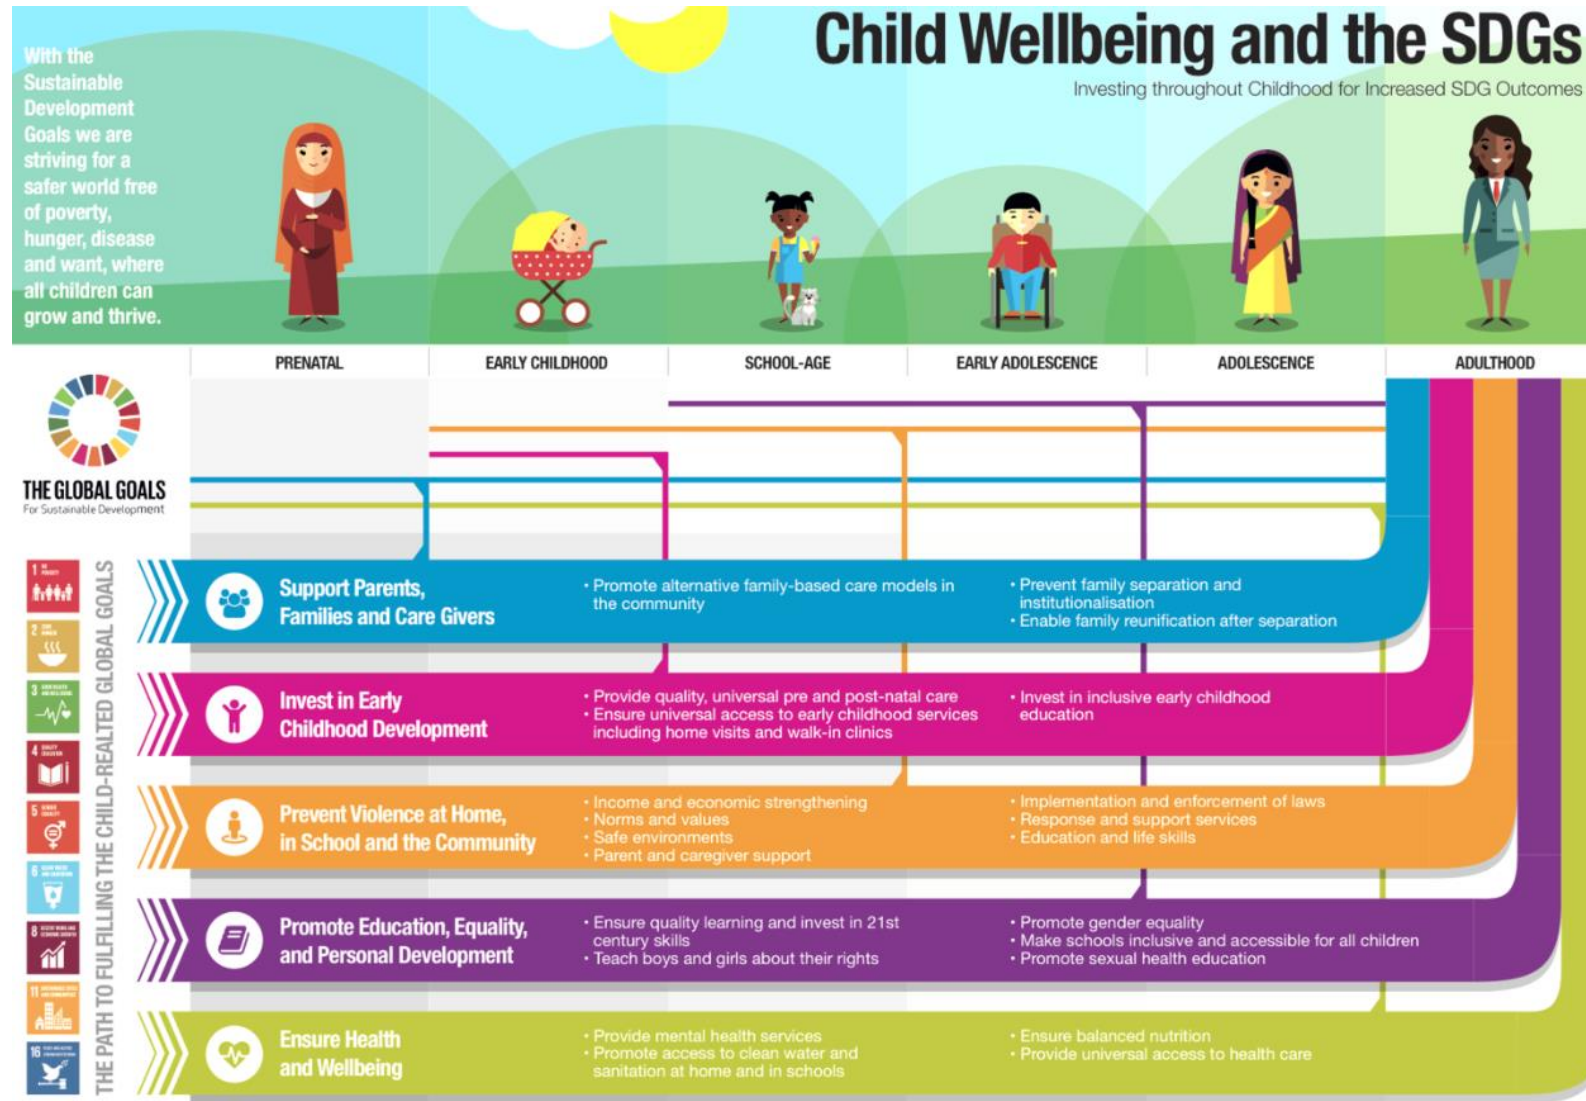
Child Wellbeing and the SDGs

Investing throughout Childhood for Increased SDG Outcomes

With the Sustainable Development Goals we are striving for a safer world free of poverty, hunger, disease and want, where all children can grow and thrive.

PRENATAL

EARLY CHILDHOOD

SCHOOL-AGE

EARLY ADOLESCENCE

ADOLESCENCE

ADULTHOOD

THE GLOBAL GOALS
For Sustainable Development

THE PATH TO FULFILLING THE CHILD-REALTED GLOBAL GOALS

1
2
3
4
5
6
8
11
16

Support Parents, Families and Care Givers

• Promote alternative family-based care models in the community

• Prevent family separation and institutionalisation
• Enable family reunification after separation

Invest in Early Childhood Development

• Provide quality, universal pre and post-natal care
• Ensure universal access to early childhood services including home visits and walk-in clinics

• Invest in inclusive early childhood education

Prevent Violence at Home, in School and the Community

• Income and economic strengthening
• Norms and values
• Safe environments
• Parent and caregiver support

• Implementation and enforcement of laws
• Response and support services
• Education and life skills

Promote Education, Equality, and Personal Development

• Ensure quality learning and invest in 21st century skills
• Teach boys and girls about their rights

• Promote gender equality
• Make schools inclusive and accessible for all children
• Promote sexual health education

Ensure Health and Wellbeing

• Provide mental health services
• Promote access to clean water and sanitation at home and in schools

• Ensure balanced nutrition
• Provide universal access to health care